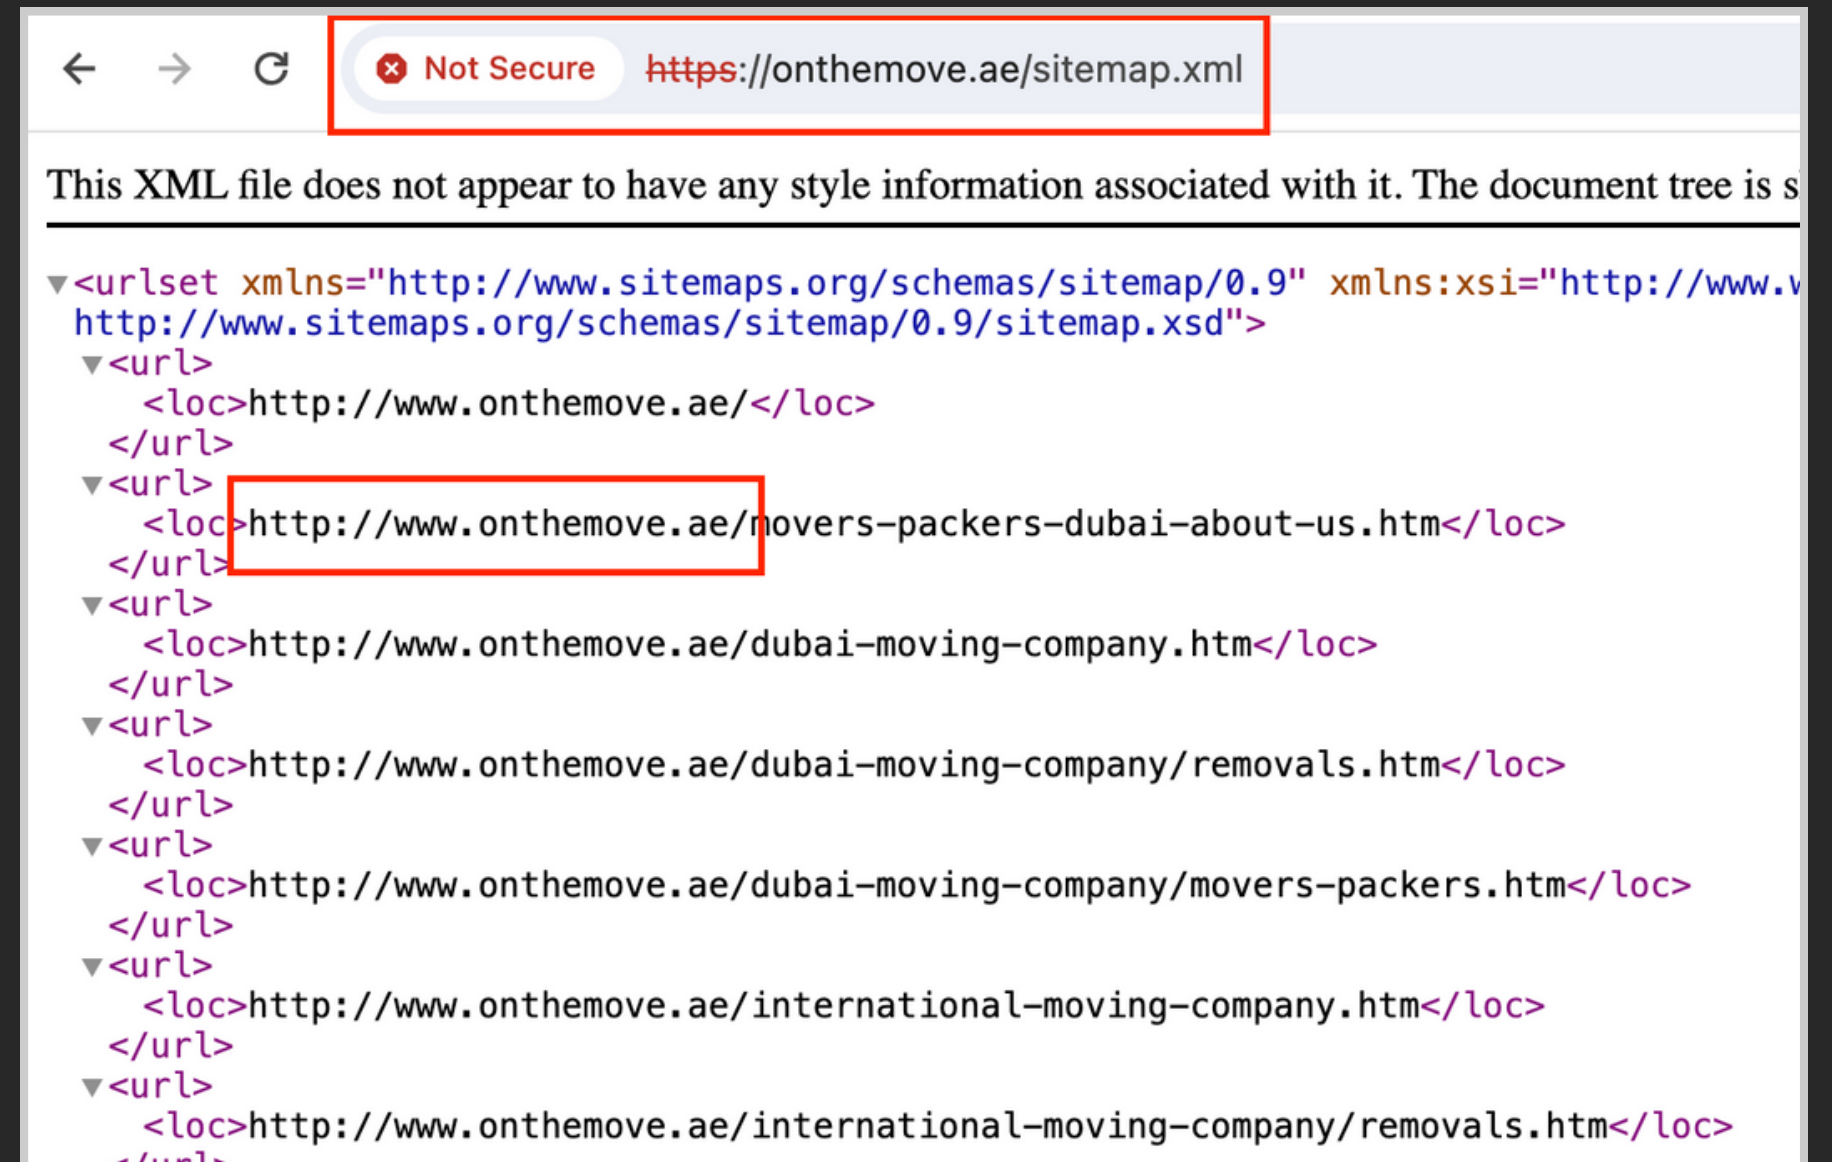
Not Secure https://onthemove.ae/sitemap.xml

This XML file does not appear to have any style information associated with it. The document tree is s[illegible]

<urlset xmlns="http://www.sitemaps.org/schemas/sitemap/0.9" xmlns:xsi="http://www.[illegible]
http://www.sitemaps.org/schemas/sitemap/0.9/sitemap.xsd">
<url>
<loc>http://www.onthemove.ae/</loc>
</url>
<url>
<loc>http://www.onthemove.ae/movers-packers-dubai-about-us.htm</loc>
</url>
<url>
<loc>http://www.onthemove.ae/dubai-moving-company.htm</loc>
</url>
<url>
<loc>http://www.onthemove.ae/dubai-moving-company/removals.htm</loc>
</url>
<url>
<loc>http://www.onthemove.ae/dubai-moving-company/movers-packers.htm</loc>
</url>
<url>
<loc>http://www.onthemove.ae/international-moving-company.htm</loc>
</url>
<url>
<loc>http://www.onthemove.ae/international-moving-company/removals.htm</loc>
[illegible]